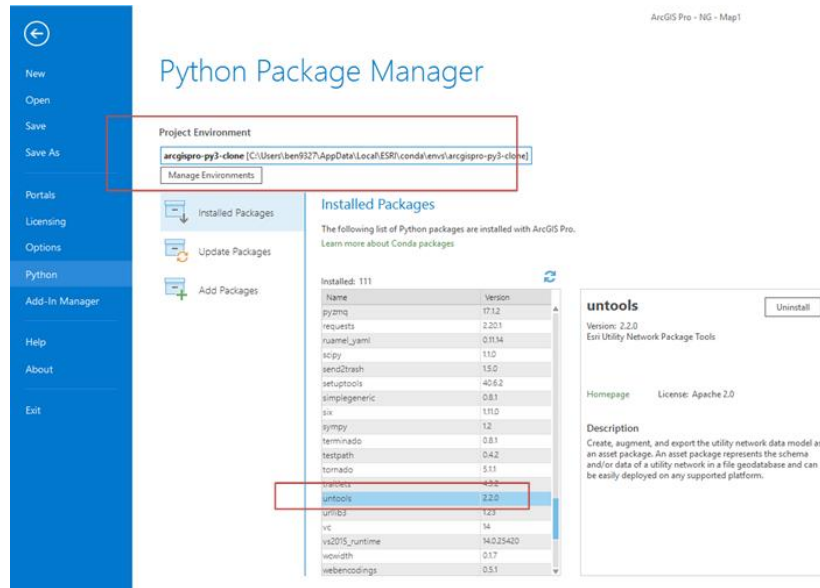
ArcGIS Pro - NG - Map1

New
Open
Save
Save As
Portals
Licensing
Options
Python
Add-In Manager
Help
About
Exit

Python Package Manager

Project Environment

arcgispro-py3-clone [C:\Users\ben9327\AppData\Local\ESRI\conda\envs\arcgispro-py3-clone]

Manage Environments

Installed Packages
Update Packages
Add Packages

Installed Packages

The following list of Python packages are installed with ArcGIS Pro.
Learn more about Conda packages

Installed: 111

| Name | Version |
|---|---|
| pyzmq | 17.1.2 |
| requests | 2.20.1 |
| ruamel_yaml | 0.11.14 |
| scipy | 1.1.0 |
| send2trash | 1.5.0 |
| setuptools | 40.6.2 |
| simplegeneric | 0.8.1 |
| six | 1.11.0 |
| sympy | 1.2 |
| terminado | 0.8.1 |
| testpath | 0.4.2 |
| tornado | 5.1.1 |
| traitlets | 4.3.2 |
| untools | 2.2.0 |
| urllib3 | 1.23 |
| vc | 14 |
| vs2015_runtime | 14.0.25420 |
| wcwidth | 0.1.7 |
| webencodings | 0.5.1 |

untools
Uninstall
Version: 2.2.0
Esri Utility Network Package Tools

Homepage
License: Apache 2.0

Description
Create, augment, and export the utility network data model as an asset package. An asset package represents the schema and/or data of a utility network in a file geodatabase and can be easily deployed on any supported platform.